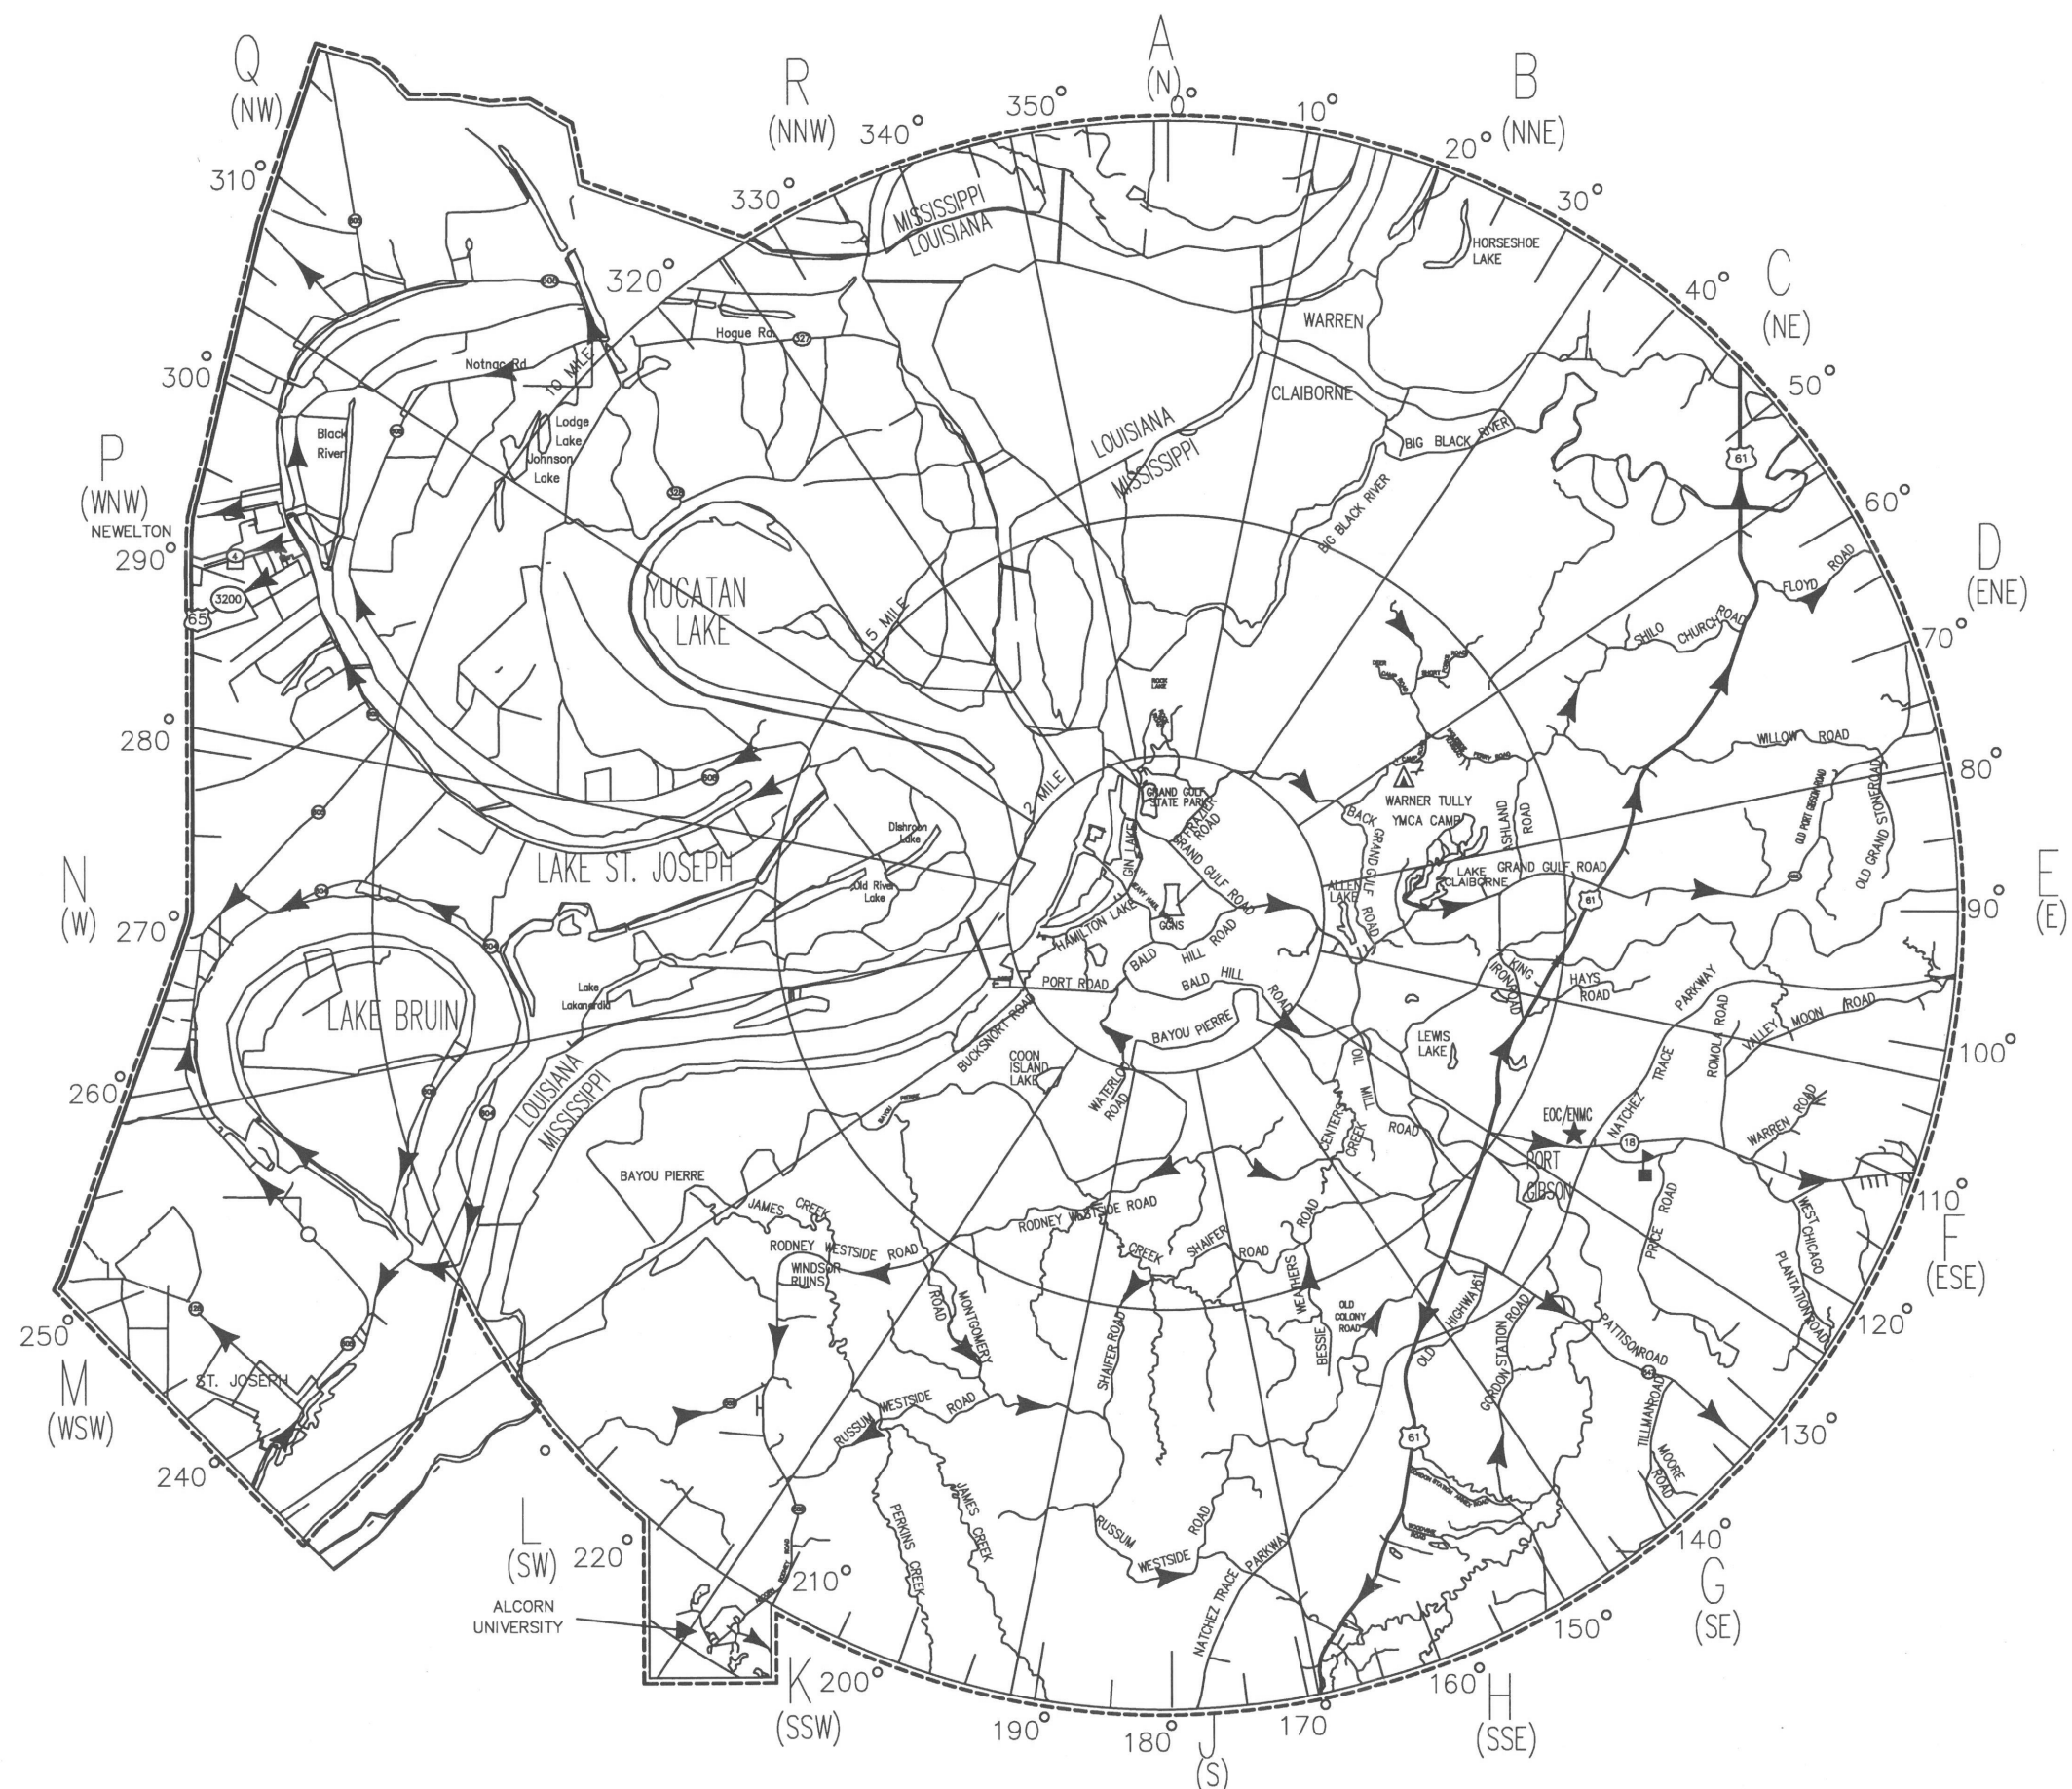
A
(N)
0°
10°
B
(NNE)
20°
30°
C
(NE)
40°
50°
60°
D
(ENE)
70°
80°
E
(E)
90°
100°
110°
F
(ESE)
120°
130°
140°
G
(SE)
150°
160°
H
(SSE)
170°
180°
J
(S)
190°
200°
K
(SSW)
210°
220°
L
(SW)
240°
250°
M
(WSW)
260°
270°
N
(W)
280°
290°
P
(WNW)
300°
310°
Q
(NW)
320°
330°
R
(NNW)
340°
350°

MISSISSIPPI
LOUISIANA
HORSESHOE LAKE
WARREN
Hogue Rd
Notnac Rd
10 MILE
Lodge Lake
Johnson Lake
Black River
NEWELTON
3200
65
4
CLAIBORNE
LOUISIANA
MISSISSIPPI
BIG BLACK RIVER
BIG BLACK RIVER
61
YUCATAN LAKE
5 MILE
FLOYD ROAD
SHILO CHURCH ROAD
WILLOW ROAD
OLD PORT GIBSON ROAD
OLD GRAND STONE ROAD
ROCK LAKE
2 MILE
GRAND GULF STATE PARK
ARTZ ROAD
GRAND GULF ROAD
GIN LAKE
HAMILTON LAKE
GGNS
BALD HILL ROAD
BALD HILL ROAD
PORT ROAD
BAYOU PIERRE
WARNER TULLY YMCA CAMP
BACK GRAND GULF ROAD
ASHLAND ROAD
LAKE CLAIBORNE
GRAND GULF ROAD
ALLEN LAKE
61
KING ROAD
IRON ROAD
HAYS ROAD
PARKWAY
ROMOLA ROAD
VALLEY MOON ROAD
LEWIS LAKE
EOC/ENMC
NATCHEZ TRACE
18
WARREN ROAD
PORT GIBSON
PRICE ROAD
WEST CHICAGO PLANTATION ROAD
LAKE ST. JOSEPH
Dishroon Lake
Old River Lake
Lake Lakanerdid
LAKE BRUIN
LOUISIANA
MISSISSIPPI
BUCKSNORT ROAD
COON ISLAND LAKE
WATERLOO ROAD
OIL MILL ROAD
CENTERS CREEK
BAYOU PIERRE
JAMES CREEK
RODNEY WESTSIDE ROAD
RODNEY WESTSIDE ROAD
WINDSOR RUINS
ROAD
MONTGOMERY
CREEK
SHAIFER ROAD
ROAD
WEATHERS
OLD COLONY ROAD
BESSIE
OLD HIGHWAY 61
GORDON STATION ROAD
PATTISON ROAD
TILLMAN ROAD
MOORE ROAD
SHAIFER ROAD
RUSSUM WESTSIDE ROAD
ROAD
PERKINS CREEK
JAMES CREEK
RUSSUM WESTSIDE ROAD
NATCHEZ TRACE PARKWAY
61
ST. JOSEPH
ALCORN UNIVERSITY